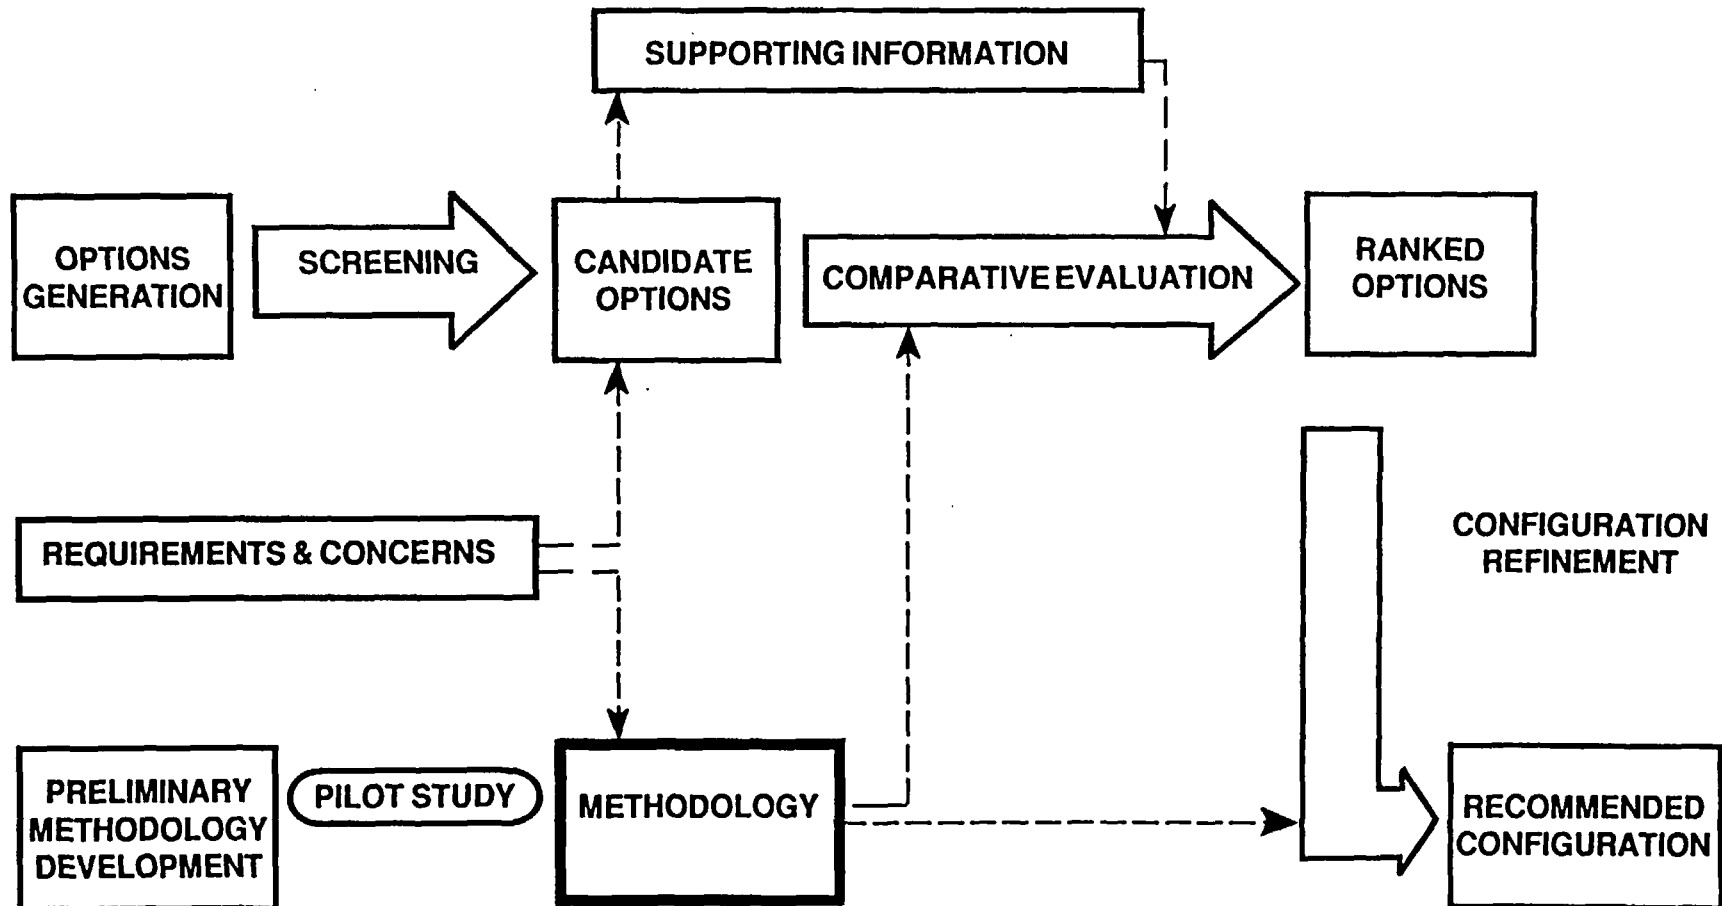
SUPPORTING INFORMATION

OPTIONS GENERATION

SCREENING

CANDIDATE OPTIONS

COMPARATIVE EVALUATION

RANKED OPTIONS

REQUIREMENTS & CONCERNS

CONFIGURATION REFINEMENT

PRELIMINARY METHODOLOGY DEVELOPMENT

PILOT STUDY

METHODOLOGY

RECOMMENDED CONFIGURATION